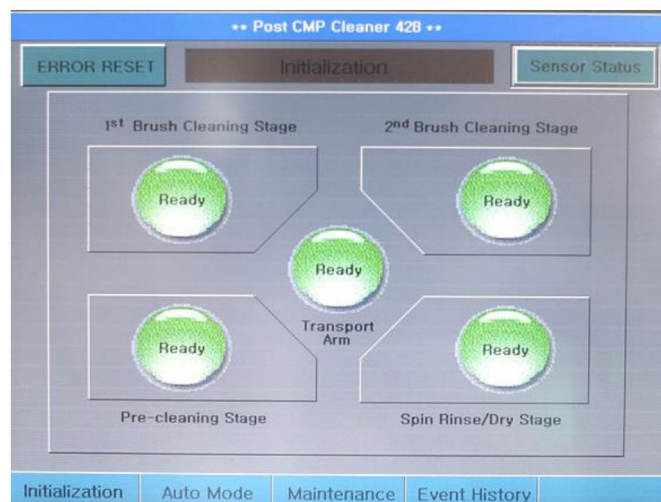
•• Post CMP Cleaner 428 ••

ERROR RESET

Initialization

Sensor Status

1st Brush Cleaning Stage

2nd Brush Cleaning Stage

Ready

Ready

Ready

Transport Arm

Ready

Ready

Pre-cleaning Stage

Spin Rinse/Dry Stage

Initialization

Auto Mode

Maintenance

Event History